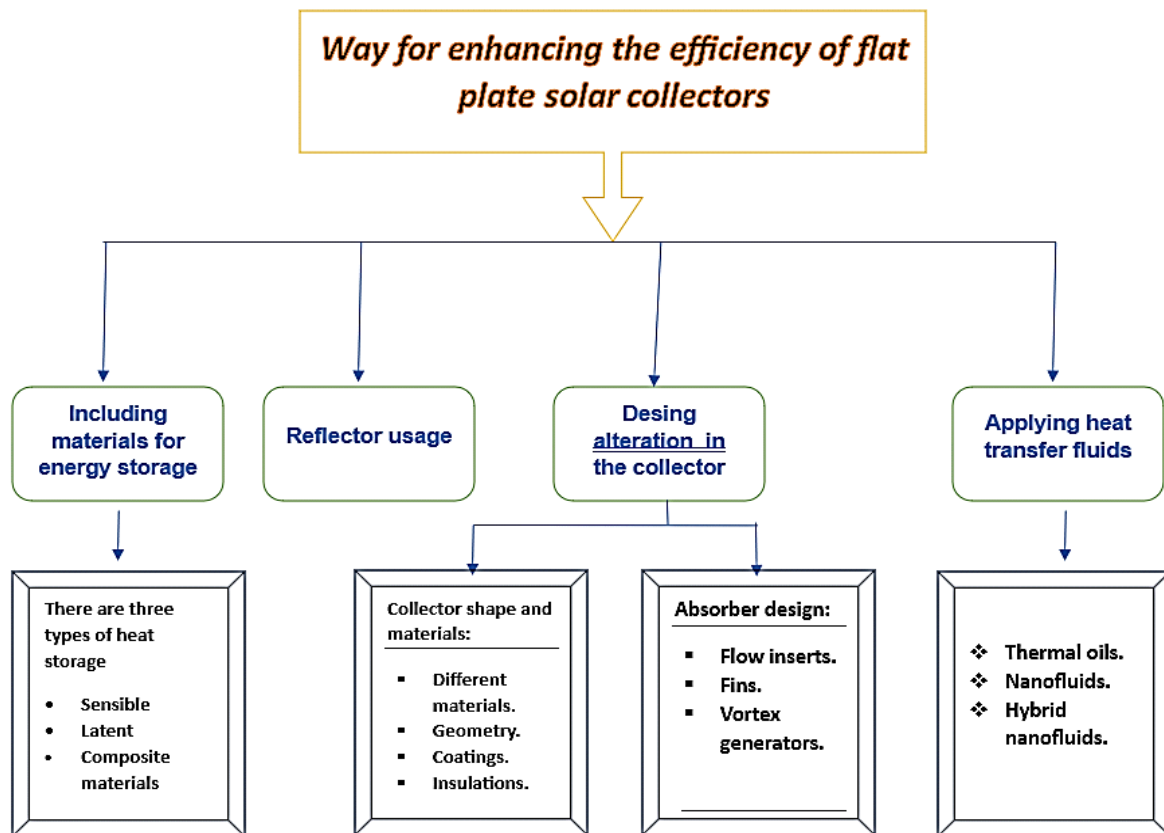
Way for enhancing the efficiency of flat plate solar collectors

Including materials for energy storage

Reflector usage

Desing alteration in the collector

Applying heat transfer fluids

There are three types of heat storage

- Sensible
- Latent
- Composite materials

Collector shape and materials:

- Different materials.
- Geometry.
- Coatings.
- Insulations.

Absorber design:

- Flow inserts.
- Fins.
- Vortex generators.

- Thermal oils.
- Nanofluids.
- Hybrid nanofluids.